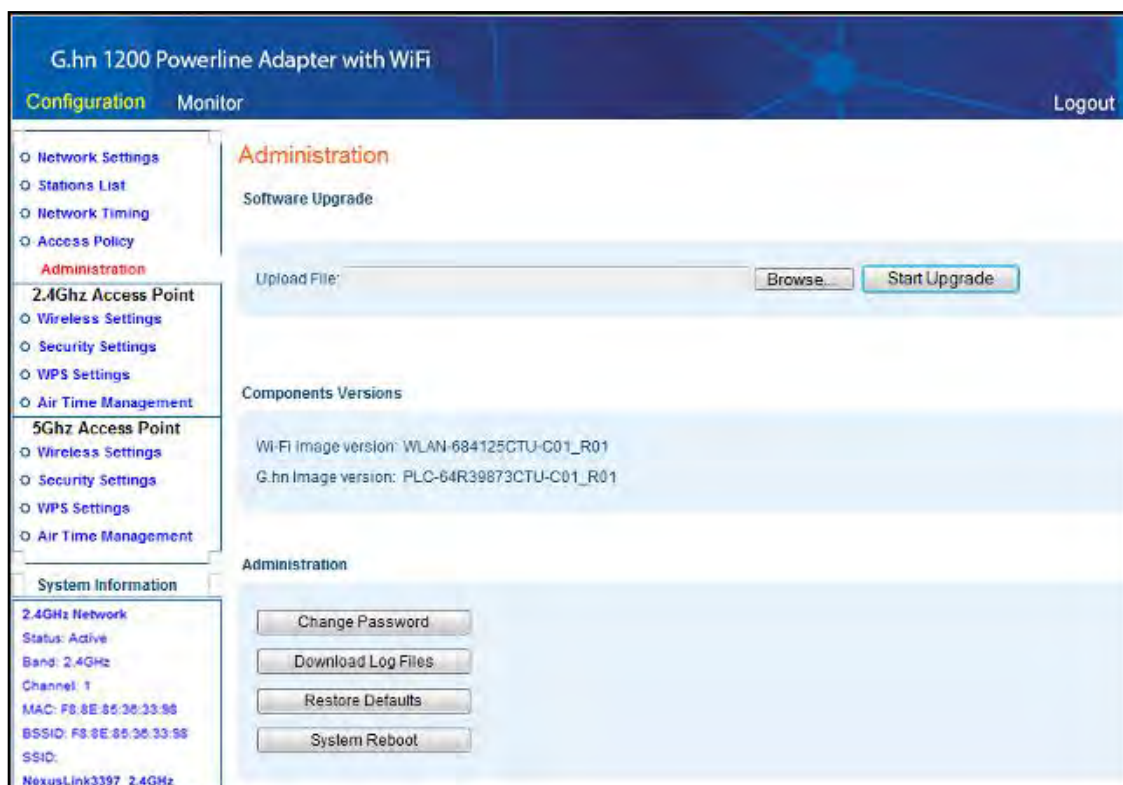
G.hn 1200 Powerline Adapter with WiFi

Configuration Monitor Logout

O Network Settings
O Stations List
O Network Timing
O Access Policy
Administration
2.4Ghz Access Point
O Wireless Settings
O Security Settings
O WPS Settings
O Air Time Management
5Ghz Access Point
O Wireless Settings
O Security Settings
O WPS Settings
O Air Time Management

System Information
2.4GHz Network
Status: Active
Band: 2.4GHz
Channel: 1
MAC: F8:8E:85:36:33:98
BSSID: F8:8E:85:36:33:98
SSID:
NexusLink3397_2.4GHz

Administration

Software Upgrade

Upload File: Browse... Start Upgrade

Components Versions

Wi-Fi Image version: WLAN-684125CTU-C01_R01
G.hn Image version: PLC-64R39873CTU-C01_R01

Administration

Change Password
Download Log Files
Restore Defaults
System Reboot